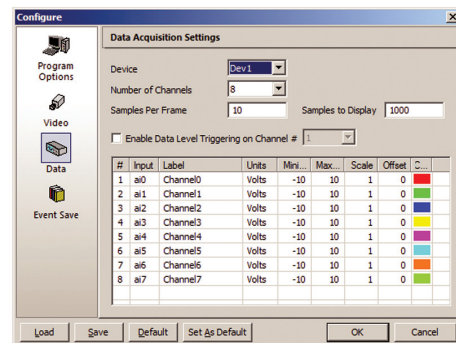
Configure

Program Options

Video

Data

Event Save

Data Acquisition Settings

Device Dev1

Number of Channels 8

Samples Per Frame 10

Samples to Display 1000

Enable Data Level Triggering on Channel # 1

| # | Input | Label | Units | Mini... | Max... | Scale | Offset | C... |
|---|---|---|---|---|---|---|---|---|
| 1 | ai0 | Channel0 | Volts | -10 | 10 | 1 | 0 | |
| 2 | ai1 | Channel1 | Volts | -10 | 10 | 1 | 0 | |
| 3 | ai2 | Channel2 | Volts | -10 | 10 | 1 | 0 | |
| 4 | ai3 | Channel3 | Volts | -10 | 10 | 1 | 0 | |
| 5 | ai4 | Channel4 | Volts | -10 | 10 | 1 | 0 | |
| 6 | ai5 | Channel5 | Volts | -10 | 10 | 1 | 0 | |
| 7 | ai6 | Channel6 | Volts | -10 | 10 | 1 | 0 | |
| 8 | ai7 | Channel7 | Volts | -10 | 10 | 1 | 0 | |

Load Save Default Set As Default OK Cancel